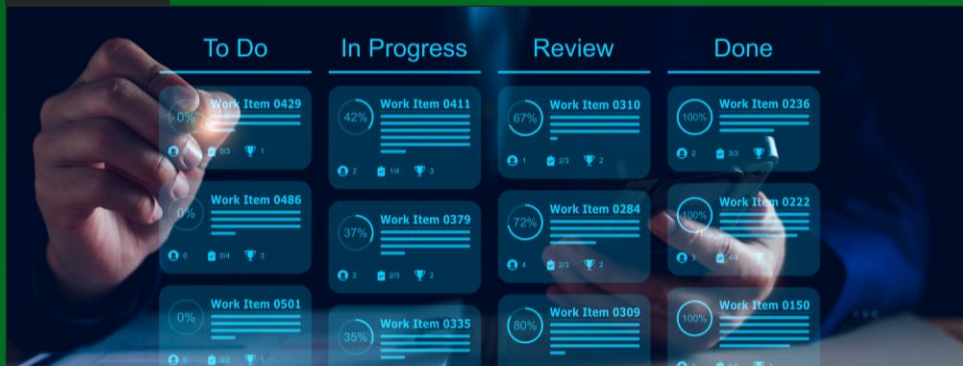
To Do

Work Item 0429
0%
0/3 1

Work Item 0486
0%
0 0/4 3

Work Item 0501
0%
0 0/2 1

In Progress

Work Item 0411
42%
2 1/4 3

Work Item 0379
37%
2 2/3 2

Work Item 0335
35%

Review

Work Item 0310
67%
1 2/3 2

Work Item 0284
72%
4 2/3 2

Work Item 0309
80%

Done

Work Item 0236
100%
2 3/3

Work Item 0222
100%
3 4/4

Work Item 0150
100%